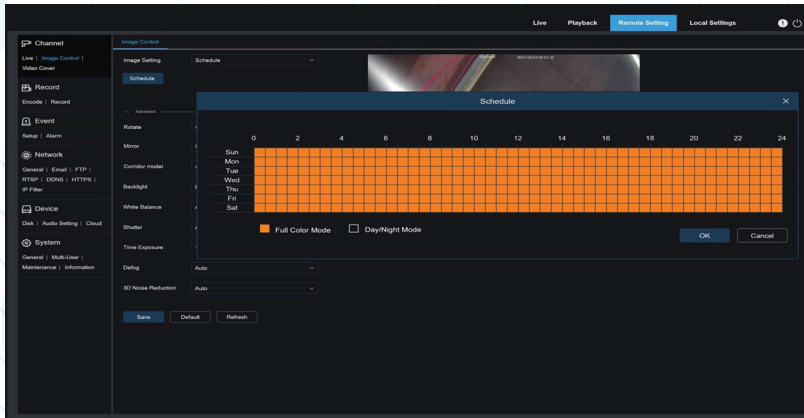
Live Playback Remote Setting Local Settings

Channel
Live | Image Control | Video Cover

Record
Encode | Record

Event
Setup | Alarm

Network
General | Email | FTP | RTSP | DDNS | HTTPS | IP Filter

Device
Disk | Audio Setting | Cloud

System
General | Multi-User | Maintenance | Information

Image Control

Image Setting Schedule

Schedule

Advanced

Rotate

Mirror

Corridor model

Backlight

White Balance

Shutter

Time Exposure

Defog Auto

3D Noise Reduction Auto

Save Default Refresh

Schedule

0 2 4 6 8 10 12 14 16 18 20 22 24

Sun
Mon
Tue
Wed
Thu
Fri
Sat

Full Color Mode Day/Night Mode

OK Cancel